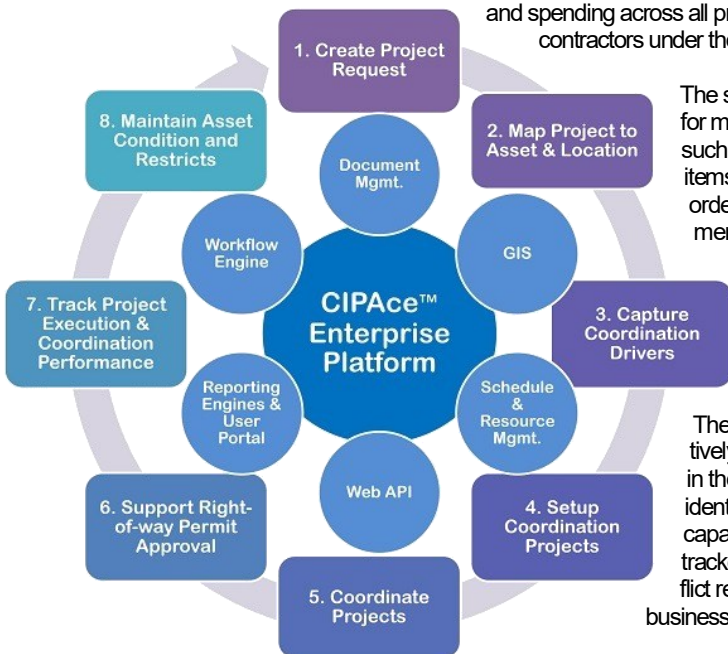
and spending across all pr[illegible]
contractors under the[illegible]

The s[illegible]
for m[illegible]
such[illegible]
items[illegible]
orde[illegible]
men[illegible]

The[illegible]
tivel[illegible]
in th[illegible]
ident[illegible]
capa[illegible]
track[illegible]
flict re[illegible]
business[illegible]

1. Create Project Request

2. Map Project to Asset & Location

3. Capture Coordination Drivers

4. Setup Coordination Projects

5. Coordinate Projects

6. Support Right-of-way Permit Approval

7. Track Project Execution & Coordination Performance

8. Maintain Asset Condition and Restricts

Document Mgmt.

GIS

Schedule & Resource Mgmt.

Web API

Reporting Engines & User Portal

Workflow Engine

CIPAce™ Enterprise Platform